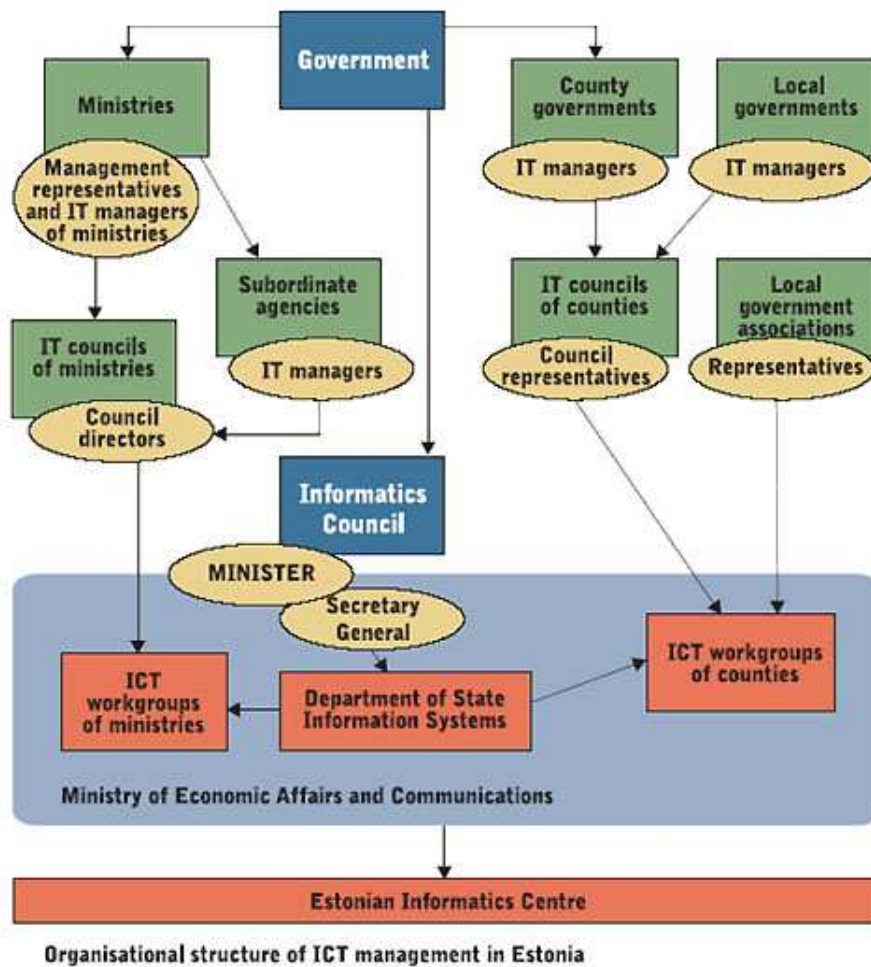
Government

Ministries

Management representatives and IT managers of ministries

County governments

IT managers

Local governments

IT managers

Subordinate agencies

IT managers

IT councils of ministries

Council directors

IT councils of counties

Council representatives

Local government associations

Representatives

Informatics Council

MINISTER

Secretary General

ICT workgroups of ministries

Department of State Information Systems

ICT workgroups of counties

Ministry of Economic Affairs and Communications

Estonian Informatics Centre

Organisational structure of ICT management in Estonia